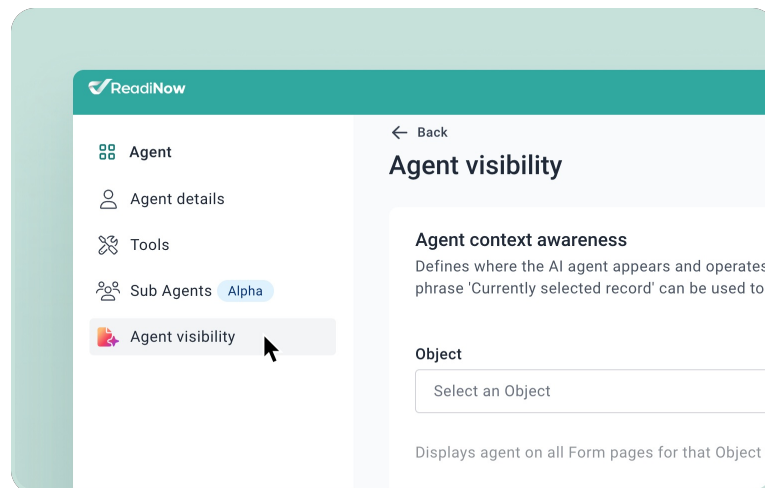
ReadiNow

Agent

Agent details

Tools

Sub Agents Alpha

Agent visibility

Back

Agent visibility

Agent context awareness

Defines where the AI agent appears and operates phrase 'Currently selected record' can be used to

Object

Select an Object

Displays agent on all Form pages for that Object